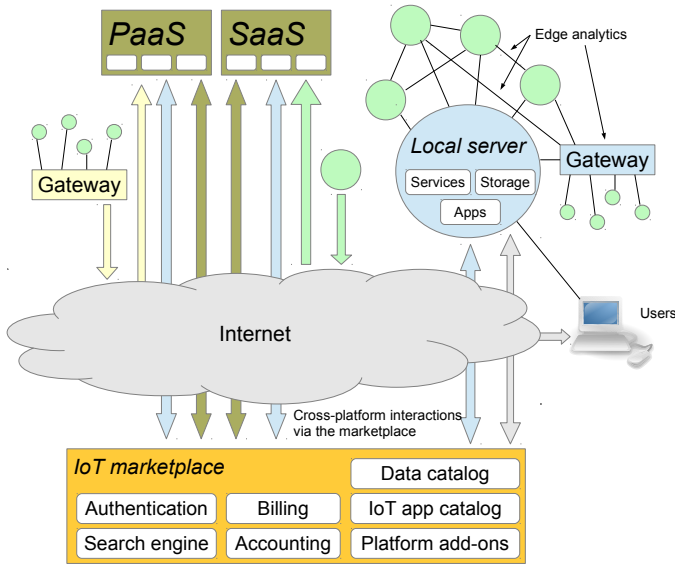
PaaS

SaaS

Edge analytics

Local server

Gateway

Services

Storage

Apps

Gateway

Internet

Users

Cross-platform interactions via the marketplace

IoT marketplace

Data catalog

Authentication

Billing

IoT app catalog

Search engine

Accounting

Platform add-ons